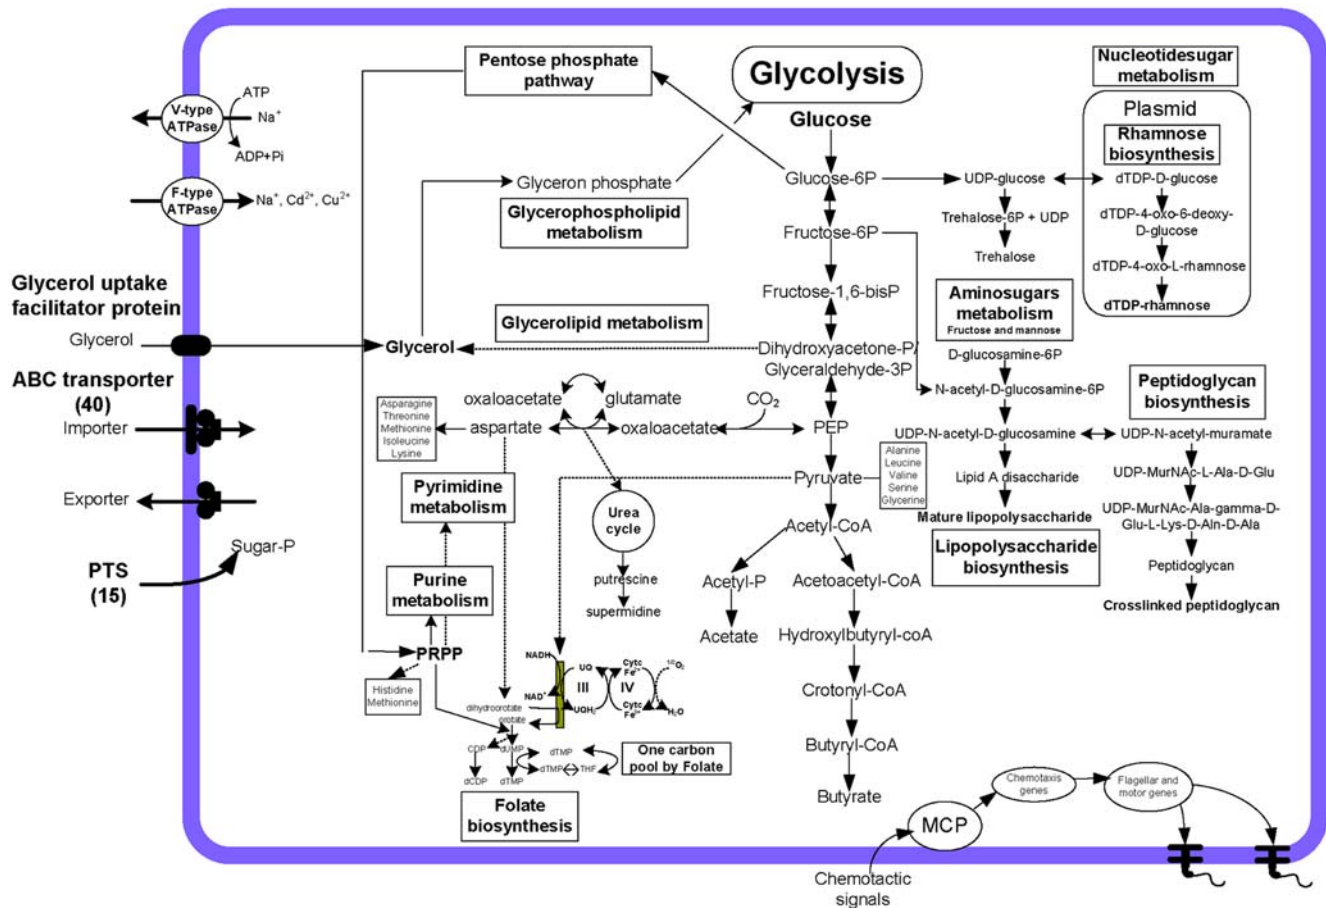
Pentose phosphate pathway

Glycolysis

Nucleotidesugar metabolism

Plasmid

Rhamnose biosynthesis

ATP

V-type ATPase

$Na^+$

ADP+Pi

F-type ATPase

$Na^+$, $Cd^{2+}$, $Cu^{2+}$

Glucose

Glyceron phosphate

Glucose-6P

UDP-glucose

dTDP-D-glucose

Glycerophospholipid metabolism

Trehalose-6P + UDP

dTDP-4-oxo-6-deoxy-D-glucose

Fructose-6P

Trehalose

dTDP-4-oxo-L-rhamnose

Glycerol uptake facilitator protein

Fructose-1,6-bisP

Aminosugars metabolism
Fructose and mannose

dTDP-rhamnose

Glycerol

Glycerolipid metabolism

Glycerol

Dihydroxyacetone-P/ Glyceraldehyde-3P

D-glucosamine-6P

ABC transporter (40)

N-acetyl-D-glucosamine-6P

Peptidoglycan biosynthesis

Asparagine
Threonine
Methionine
Isoleucine
Lysine

oxaloacetate

glutamate

$CO_2$

Importer

aspartate

oxaloacetate

PEP

UDP-N-acetyl-D-glucosamine

UDP-N-acetyl-muramate

Alanine
Leucine
Valine
Serine
Glycerine

Exporter

Pyruvate

Lipid A disaccharide

UDP-MurNAc-L-Ala-D-Glu

Pyrimidine metabolism

Urea cycle

Mature lipopolysaccharide

UDP-MurNAc-Ala-gamma-D-Glu-L-Lys-D-Aln-D-Ala

Sugar-P

Acetyl-CoA

PTS (15)

Lipopolysaccharide biosynthesis

Purine metabolism

putrescine

Acetyl-P

Acetoacetyl-CoA

Peptidoglycan

supermidine

Crosslinked peptidoglycan

Acetate

Hydroxylbutyryl-coA

PRPP

NADH

UQ

Cytc $Fe^{3+}$

$^{1/2}O_2$

III

IV

Histidine
Methionine

$NAD^+$

$UQH_2$

Cytc $Fe^{2+}$

$H_2O$

Crotonyl-CoA

dihydroorotate
orotate

CDP

dUMP

dTMP

One carbon pool by Folate

dCDP

dTMP

dTMP

THF

Butyryl-CoA

Folate biosynthesis

Butyrate

Chemotaxis genes

Flagellar and motor genes

MCP

Chemotactic signals